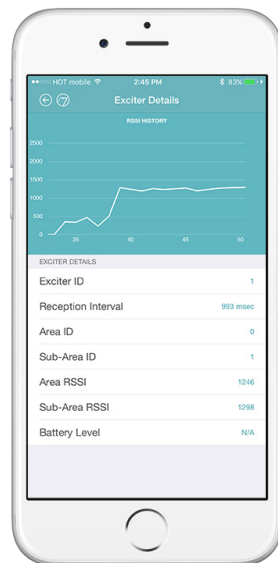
HOT mobile 2:45 PM 83%

Exciter Details

RSSI HISTORY

2500
2000
1500
1000
500
0
25
30
35
40
45
50

EXCITER DETAILS

| | |
|---|---|
| Exciter ID | 1 |
| Reception Interval | 993 msec |
| Area ID | 0 |
| Sub-Area ID | 1 |
| Area RSSI | 1246 |
| Sub-Area RSSI | 1298 |
| Battery Level | N/A |